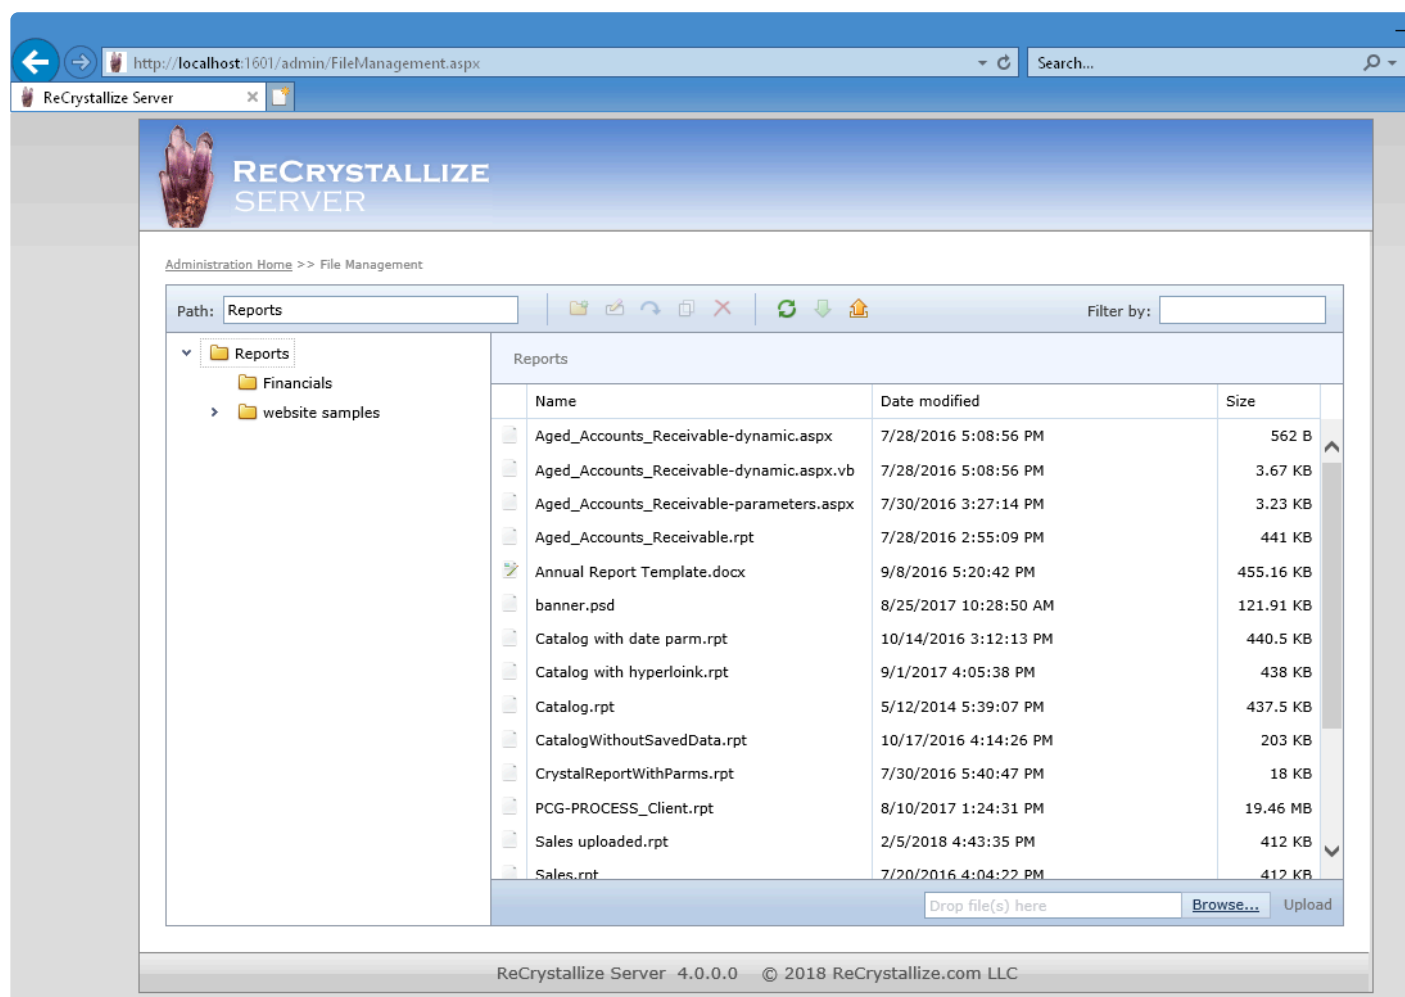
http://localhost:1601/admin/FileManagement.aspx

Search...

ReCrystallize Server

RECRYSTALLIZE SERVER

Administration Home >> File Management

Path: Reports

Filter by:

Reports
Financials
website samples

Reports

| Name | Date modified | Size |
|---|---|---|
| Aged_Accounts_Receivable-dynamic.aspx | 7/28/2016 5:08:56 PM | 562 B |
| Aged_Accounts_Receivable-dynamic.aspx.vb | 7/28/2016 5:08:56 PM | 3.67 KB |
| Aged_Accounts_Receivable-parameters.aspx | 7/30/2016 3:27:14 PM | 3.23 KB |
| Aged_Accounts_Receivable.rpt | 7/28/2016 2:55:09 PM | 441 KB |
| Annual Report Template.docx | 9/8/2016 5:20:42 PM | 455.16 KB |
| banner.psd | 8/25/2017 10:28:50 AM | 121.91 KB |
| Catalog with date parm.rpt | 10/14/2016 3:12:13 PM | 440.5 KB |
| Catalog with hyperloink.rpt | 9/1/2017 4:05:38 PM | 438 KB |
| Catalog.rpt | 5/12/2014 5:39:07 PM | 437.5 KB |
| CatalogWithoutSavedData.rpt | 10/17/2016 4:14:26 PM | 203 KB |
| CrystalReportWithParms.rpt | 7/30/2016 5:40:47 PM | 18 KB |
| PCG-PROCESS_Client.rpt | 8/10/2017 1:24:31 PM | 19.46 MB |
| Sales uploaded.rpt | 2/5/2018 4:43:35 PM | 412 KB |
| Sales.rpt | 7/20/2016 4:04:22 PM | 412 KB |

Drop file(s) here Browse... Upload

ReCrystallize Server 4.0.0.0 © 2018 ReCrystallize.com LLC